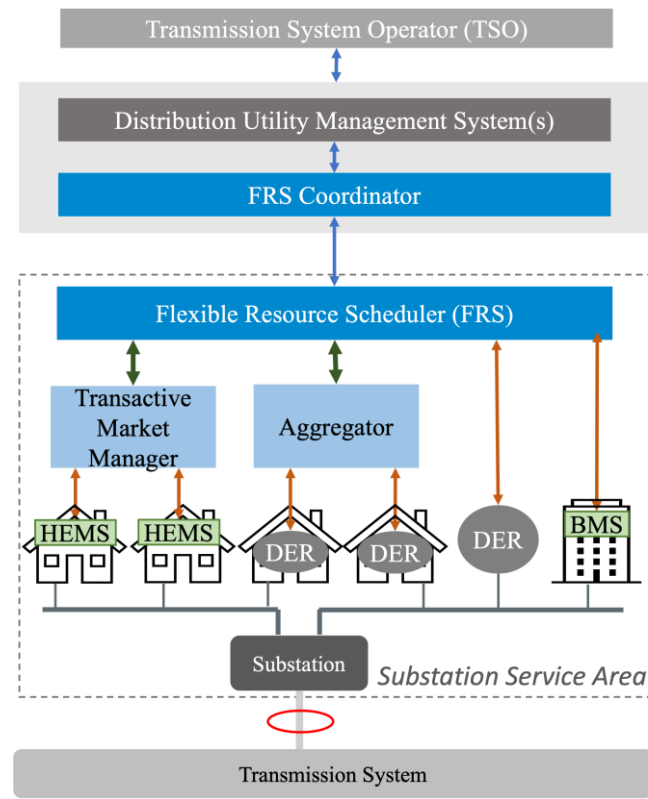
Transmission System Operator (TSO)

Distribution Utility Management System(s)

FRS Coordinator

Flexible Resource Scheduler (FRS)

Transactive Market Manager

Aggregator

HEMS

HEMS

DER

DER

DER

BMS

Substation

Substation Service Area

Transmission System